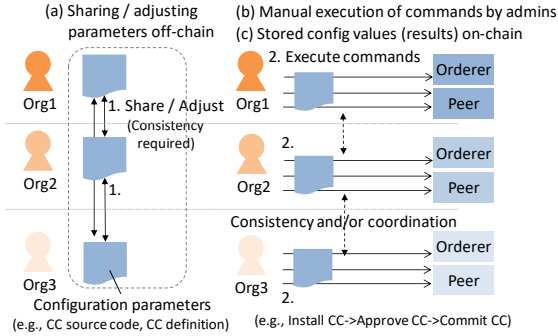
(a) Sharing / adjusting parameters off-chain

(b) Manual execution of commands by admins
(c) Stored config values (results) on-chain

Org1

1. Share / Adjust
(Consistency required)

2. Execute commands

Orderer

Peer

Org2

1.

2.

Orderer

Peer

Consistency and/or coordination

Org3

Orderer

Peer

2.

Configuration parameters
(e.g., CC source code, CC definition)

(e.g., Install CC->Approve CC->Commit CC)